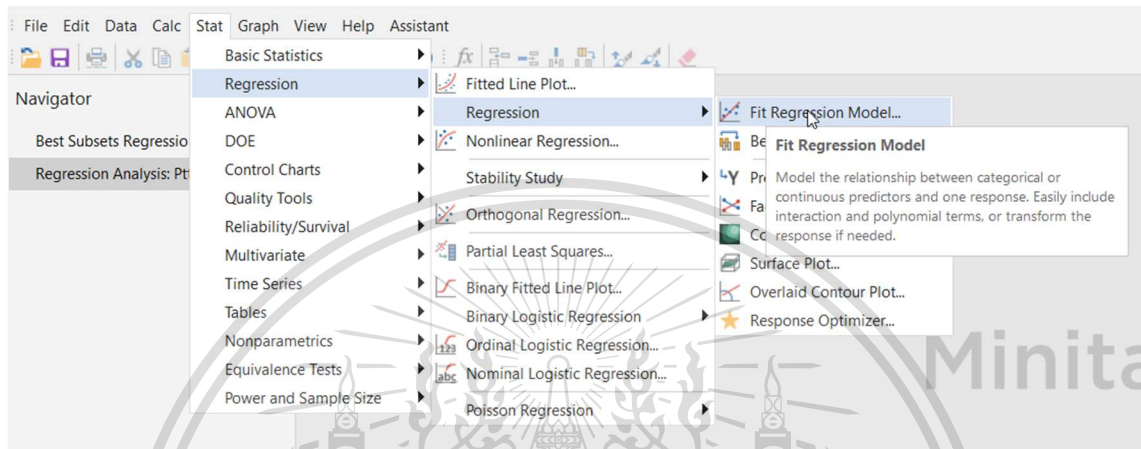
File Edit Data Calc Stat Graph View Help Assistant

Navigator

Best Subsets Regressio

Regression Analysis: Pt

Basic Statistics
Regression
ANOVA
DOE
Control Charts
Quality Tools
Reliability/Survival
Multivariate
Time Series
Tables
Nonparametrics
Equivalence Tests
Power and Sample Size

Fitted Line Plot...
Regression
Nonlinear Regression...
Stability Study
Orthogonal Regression...
Partial Least Squares...
Binary Fitted Line Plot...
Binary Logistic Regression
Ordinal Logistic Regression...
Nominal Logistic Regression...
Poisson Regression

Fit Regression Model...
Be
Pr
Fa
Co
Surface Plot...
Overlaid Contour Plot...
Response Optimizer...

Fit Regression Model

Model the relationship between categorical or continuous predictors and one response. Easily include interaction and polynomial terms, or transform the response if needed.

Minita